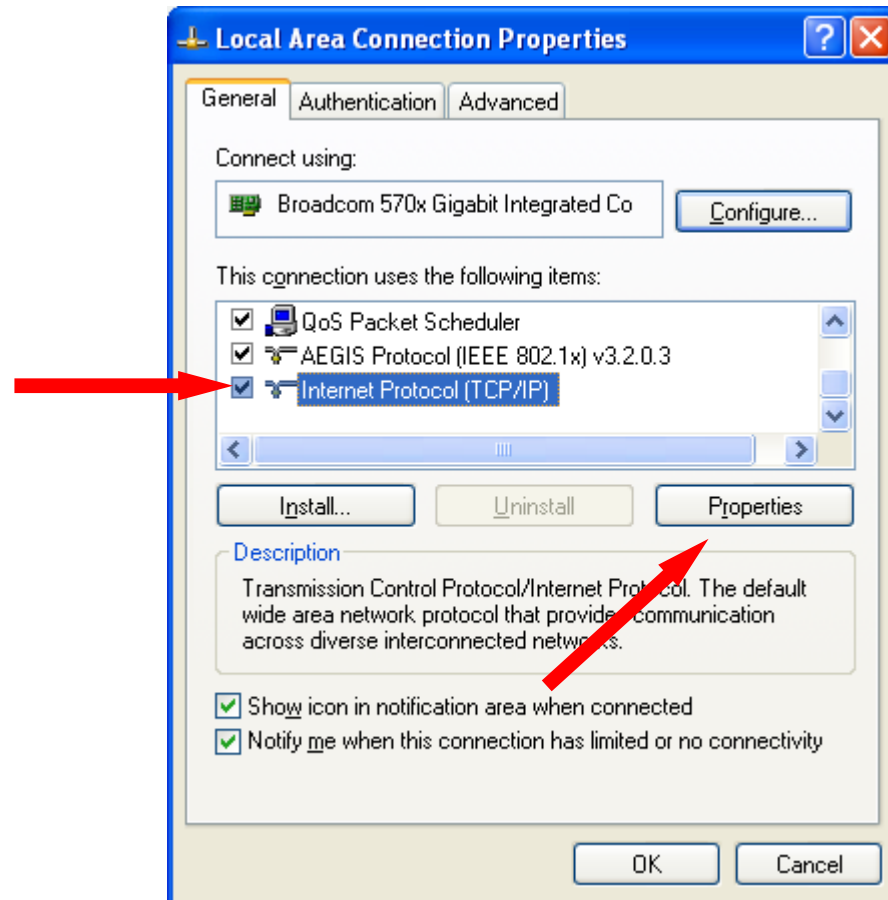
Local Area Connection Properties

General | Authentication | Advanced

Connect using:

Broadcom 570x Gigabit Integrated Co

Configure...

This connection uses the following items:

QoS Packet Scheduler
AEGIS Protocol (IEEE 802.1x) v3.2.0.3
Internet Protocol (TCP/IP)

Install... | Uninstall | Properties

Description

Transmission Control Protocol/Internet Protocol. The default wide area network protocol that provides communication across diverse interconnected networks.

Show icon in notification area when connected

Notify me when this connection has limited or no connectivity

OK | Cancel